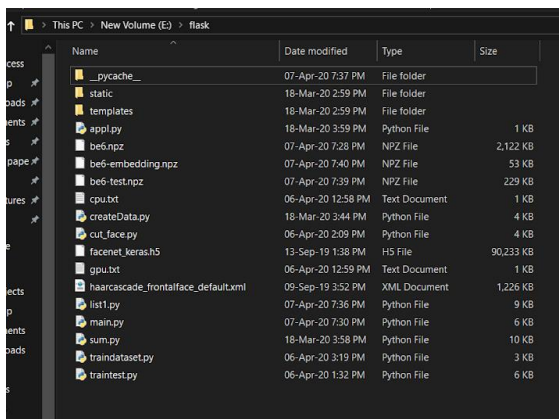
This PC > New Volume (E:) > flask

ccess
p
oads
ents
s
pape
tures
e
ects
p
ents
oads
s

| Name | Date modified | Type | Size |
|---|---|---|---|
| __pycache__ | 07-Apr-20 7:37 PM | File folder | |
| static | 18-Mar-20 2:59 PM | File folder | |
| templates | 18-Mar-20 2:59 PM | File folder | |
| appl.py | 18-Mar-20 3:59 PM | Python File | 1 KB |
| be6.npz | 07-Apr-20 7:28 PM | NPZ File | 2,122 KB |
| be6-embedding.npz | 07-Apr-20 7:40 PM | NPZ File | 53 KB |
| be6-test.npz | 07-Apr-20 7:39 PM | NPZ File | 229 KB |
| cpu.txt | 06-Apr-20 12:58 PM | Text Document | 1 KB |
| createData.py | 18-Mar-20 3:44 PM | Python File | 4 KB |
| cut_face.py | 06-Apr-20 2:09 PM | Python File | 4 KB |
| facenet_keras.h5 | 13-Sep-19 1:38 PM | H5 File | 90,233 KB |
| gpu.txt | 06-Apr-20 12:59 PM | Text Document | 1 KB |
| haarcascade_frontalface_default.xml | 09-Sep-19 3:52 PM | XML Document | 1,226 KB |
| list1.py | 07-Apr-20 7:36 PM | Python File | 9 KB |
| main.py | 07-Apr-20 7:30 PM | Python File | 6 KB |
| sum.py | 18-Mar-20 3:58 PM | Python File | 10 KB |
| traindataset.py | 06-Apr-20 3:19 PM | Python File | 3 KB |
| traintest.py | 06-Apr-20 1:32 PM | Python File | 6 KB |